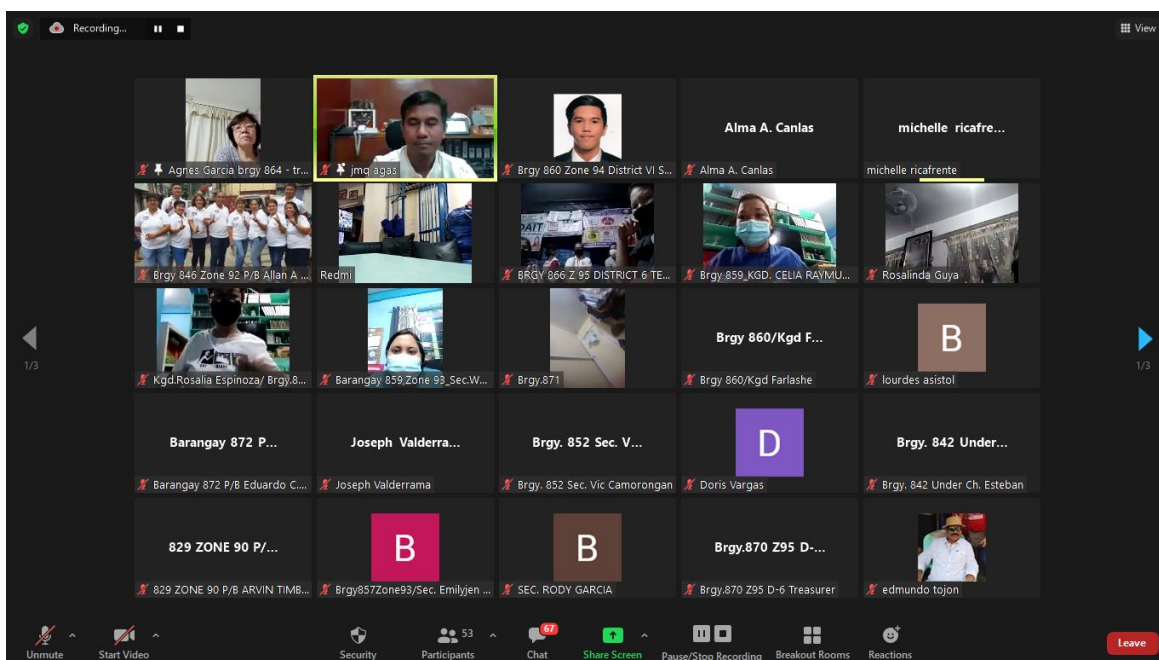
Recording...

View

Agnes Garcia brgy 864 - tr...

jmq agas

Brgy 860 Zone 94 District VI S...

Alma A. Canlas

Alma A. Canlas

michelle ricafre...

michelle ricafrente

Brgy 846 Zone 92 P/B Allan A ...

Redmi

BRGY 866 Z 95 DISTRICT 6 TE...

Brgy 859_KGD. CELIA RAYMU...

Rosalinda Guya

1/3

Kgd.Rosalia Espinoza/ Brgy.8...

Barangay 859,Zone 93_Sec.W...

Brgy.871

Brgy 860/Kgd F...

Brgy 860/Kgd Farlashe

B

lourdes asistol

1/3

Barangay 872 P...

Barangay 872 P/B Eduardo C...

Joseph Valderra...

Joseph Valderrama

Brgy. 852 Sec. V...

Brgy. 852 Sec. Vic Camorongan

D

Doris Vargas

Brgy. 842 Under...

Brgy. 842 Under Ch. Esteban

829 ZONE 90 P/...

829 ZONE 90 P/B ARVIN TIMB...

B

Brgy857Zone93/Sec. Emilyjen ...

B

SEC. RODY GARCIA

Brgy.870 Z95 D-...

Brgy.870 Z95 D-6 Treasurer

edmundo tojon

Unmute

Start Video

Security

53

Participants

67

Chat

Share Screen

Pause/Stop Recording

Breakout Rooms

Reactions

Leave